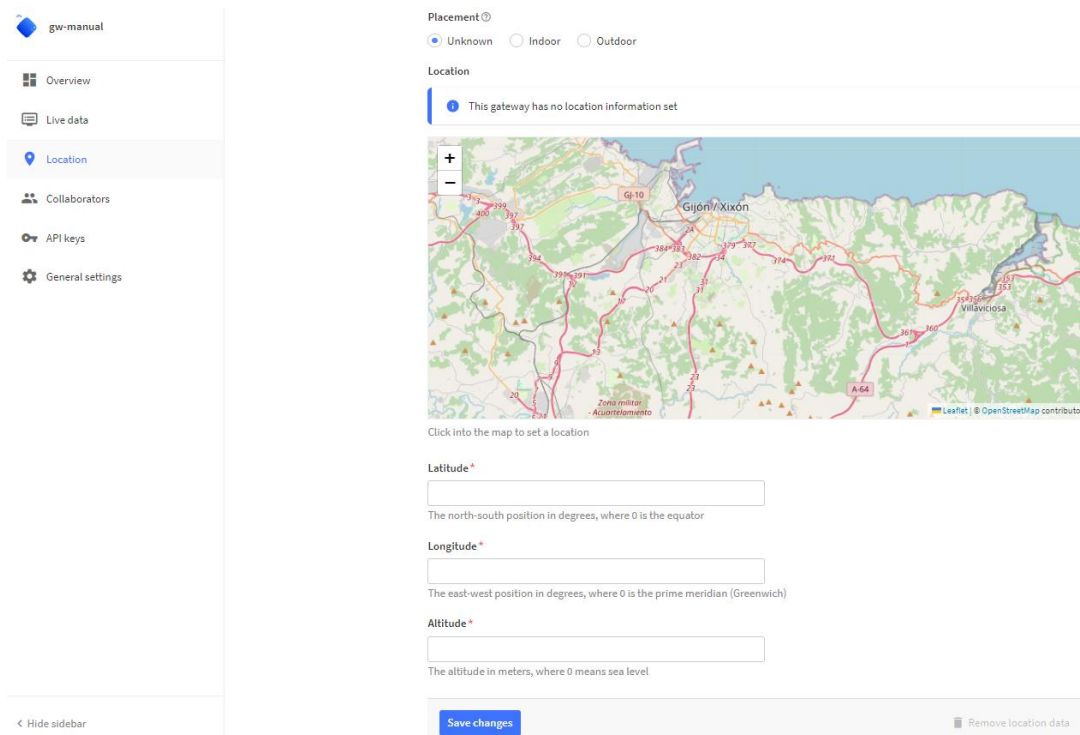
gw-manual

Overview

Live data

Location

Collaborators

API keys

General settings

Hide sidebar

Placement

Unknown Indoor Outdoor

Location

This gateway has no location information set

+
−

GI-10
Gijón / Xixón
Villaviciosa
A-64
Zona militar - Acuartelamiento

Leaflet | © OpenStreetMap contributo

Click into the map to set a location

Latitude*

The north-south position in degrees, where 0 is the equator

Longitude*

The east-west position in degrees, where 0 is the prime meridian (Greenwich)

Altitude*

The altitude in meters, where 0 means sea level

Save changes

Remove location data